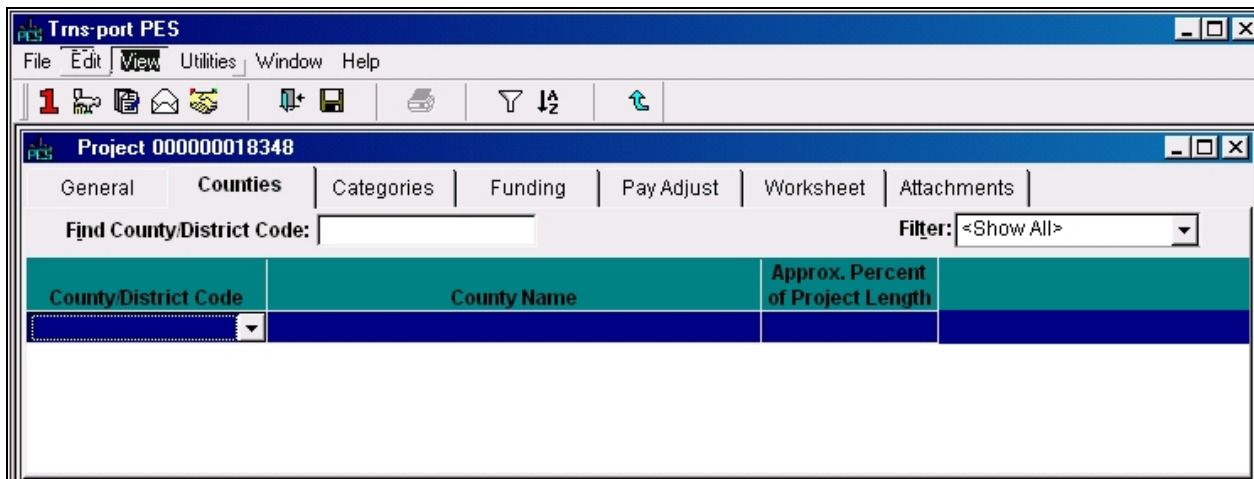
Trns·port PES

File Edit View Utilities Window Help

Project 000000018348

General Counties Categories Funding Pay Adjust Worksheet Attachments

Find County/District Code:

Filter: <Show All>

| County/District Code | County Name | Approx. Percent of Project Length |
|---|---|---|
| | | |